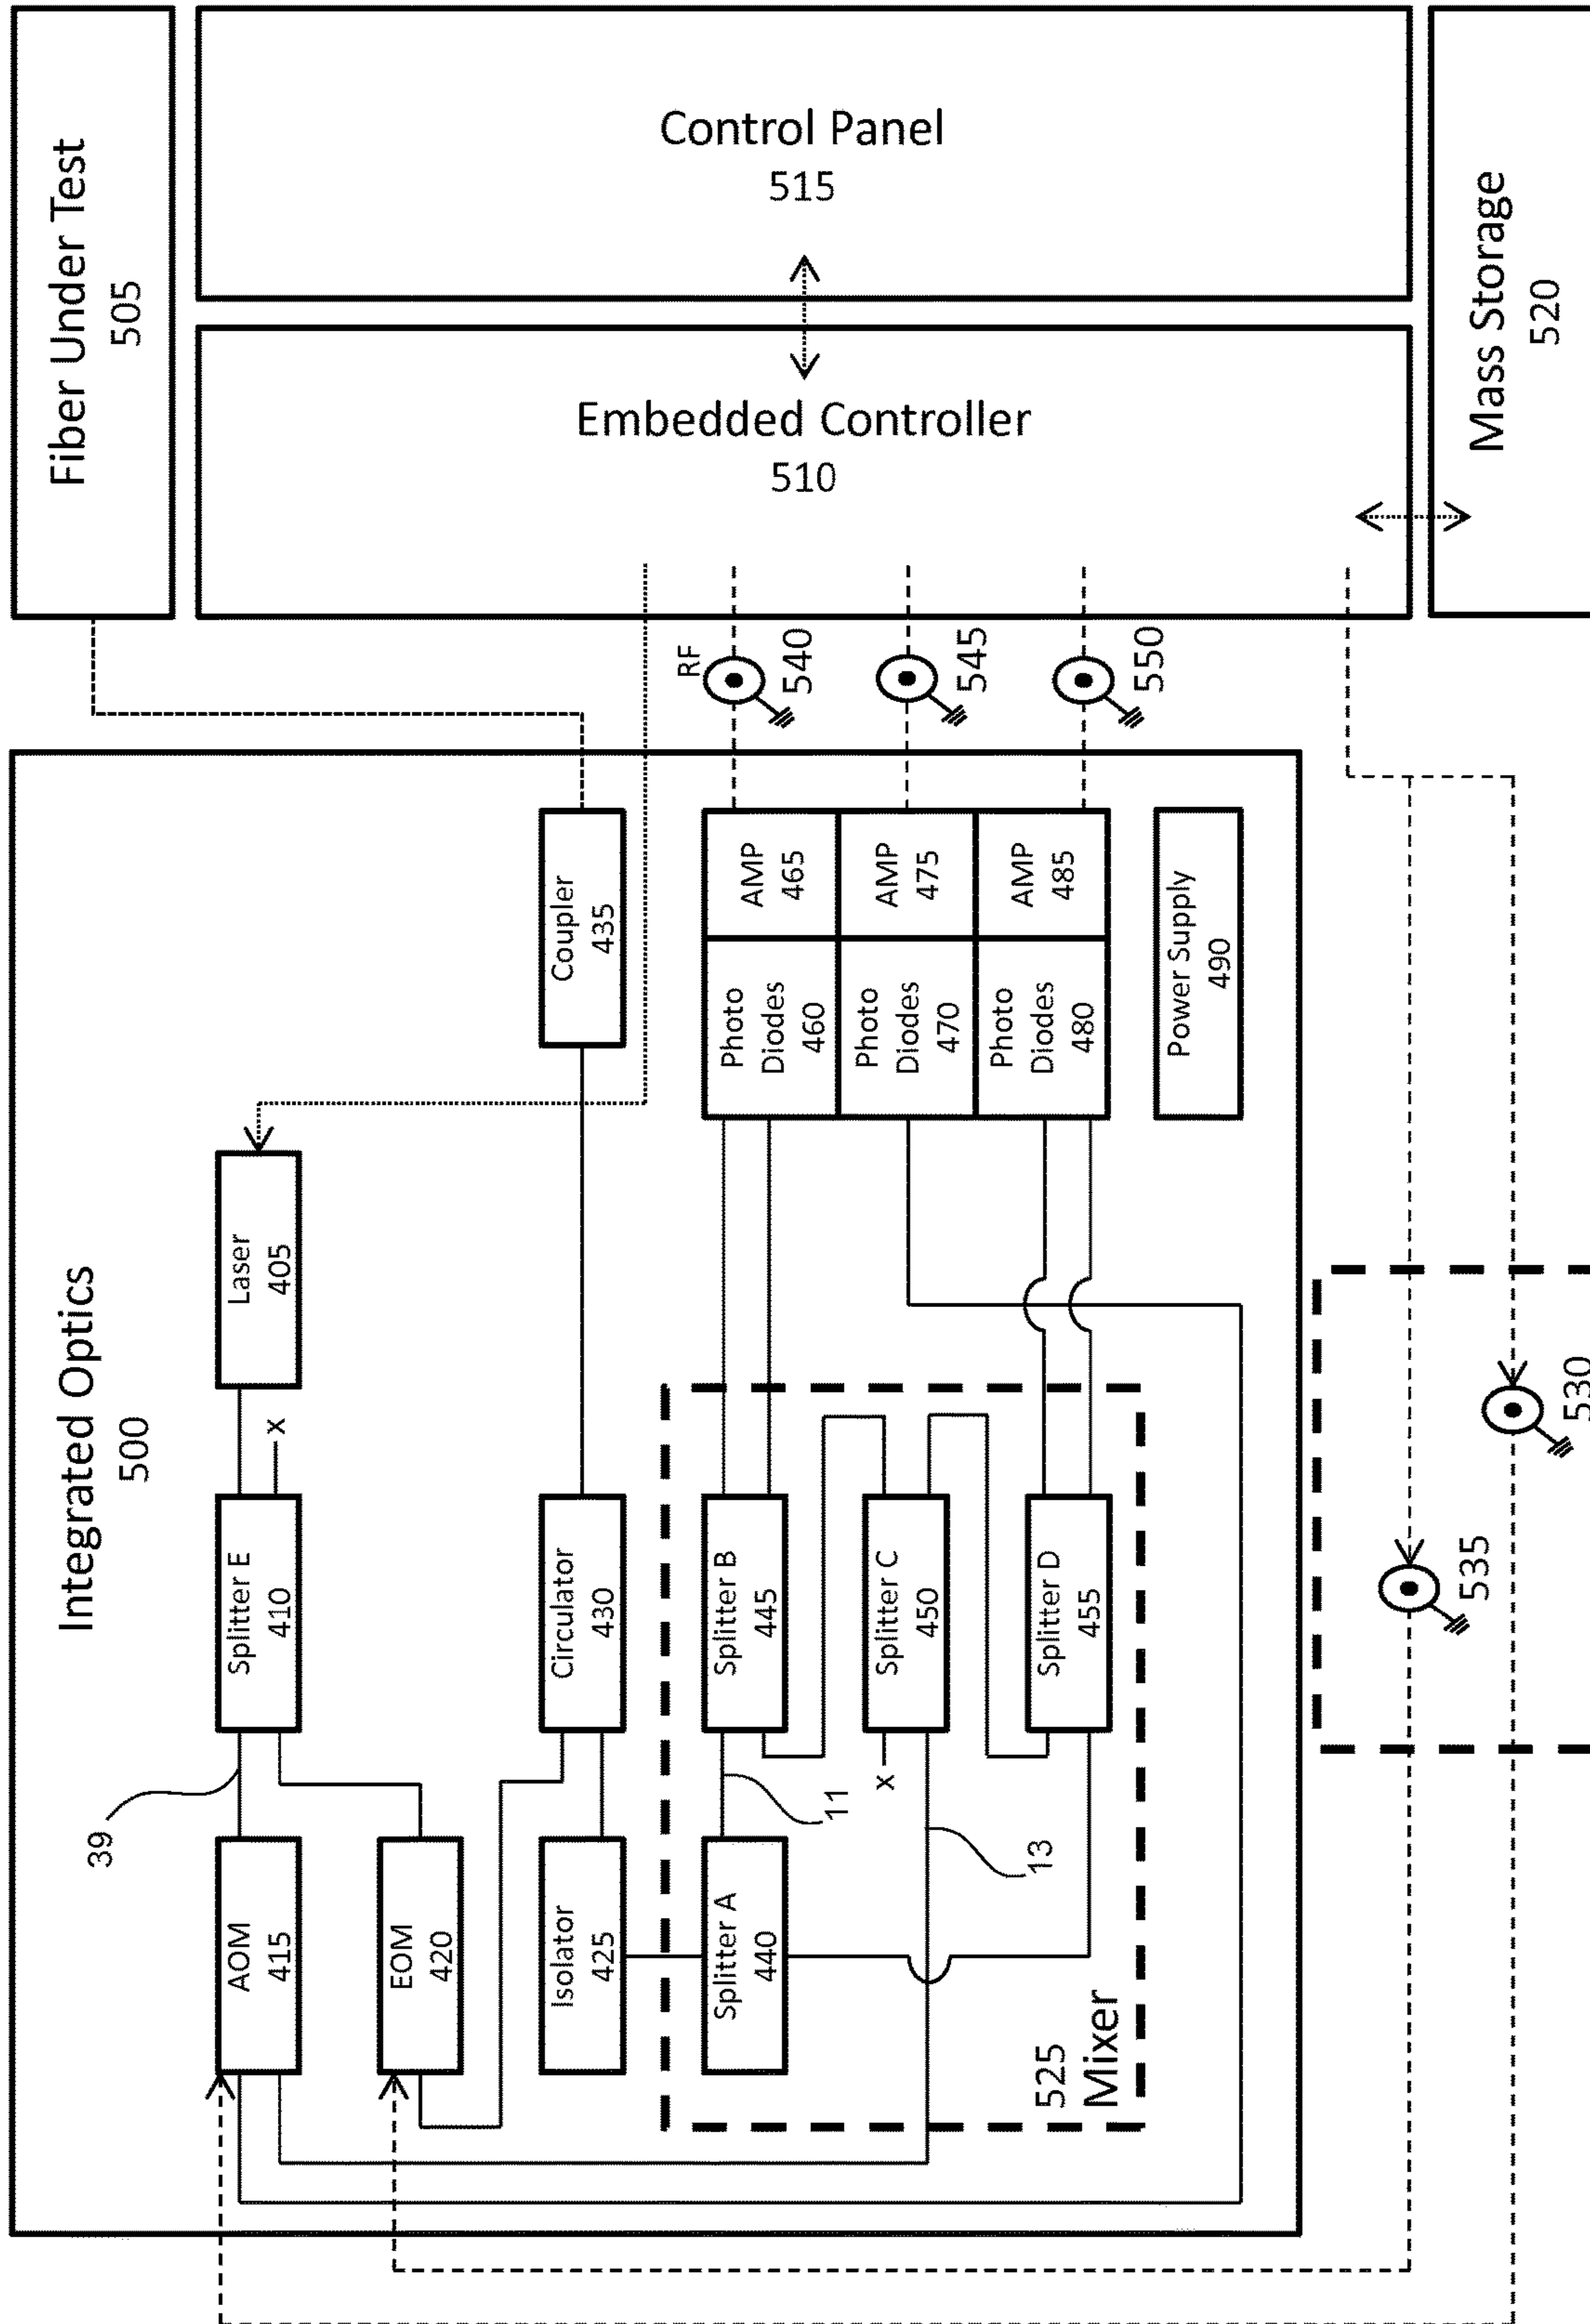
Fiber Under Test
505

Control Panel
515

Embedded Controller
510

Mass Storage
520

RF
540

545

550

Integrated Optics
500

Coupler
435

AMP
465

AMP
475

AMP
485

Photo Diodes
460

Photo Diodes
470

Photo Diodes
480

Power Supply
490

Laser
405

x

Splitter E
410

Circulator
430

Splitter B
445

Splitter C
450

Splitter D
455

530

535

x

39

11

13

AOM
415

EOM
420

Isolator
425

Splitter A
440

525
Mixer